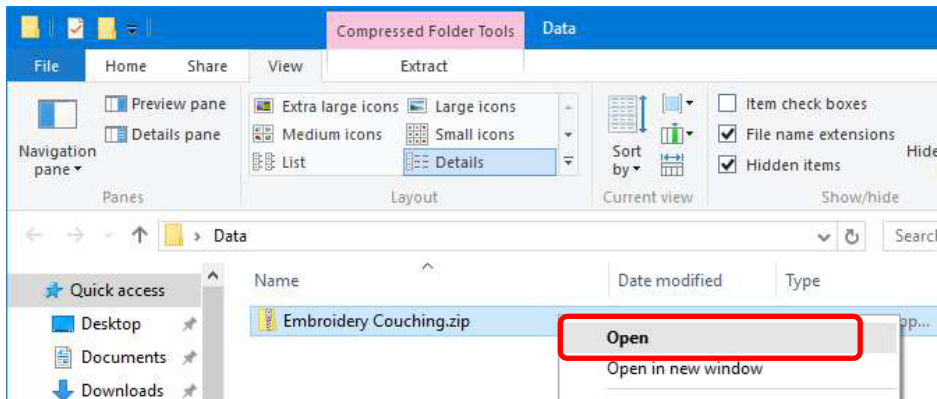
Compressed Folder Tools Data

File Home Share View Extract

Navigation pane ▾

Preview pane

Details pane

Panes

Extra large icons Large icons

Medium icons Small icons

List Details

Layout

Sort by ▾

Current view

Item check boxes

File name extensions

Hidden items

Hide

Show/hide

› Data

Searc

Quick access

Desktop

Documents

Downloads

Name

Date modified

Type

Embroidery Couching.zip

op...

Open

Open in new window